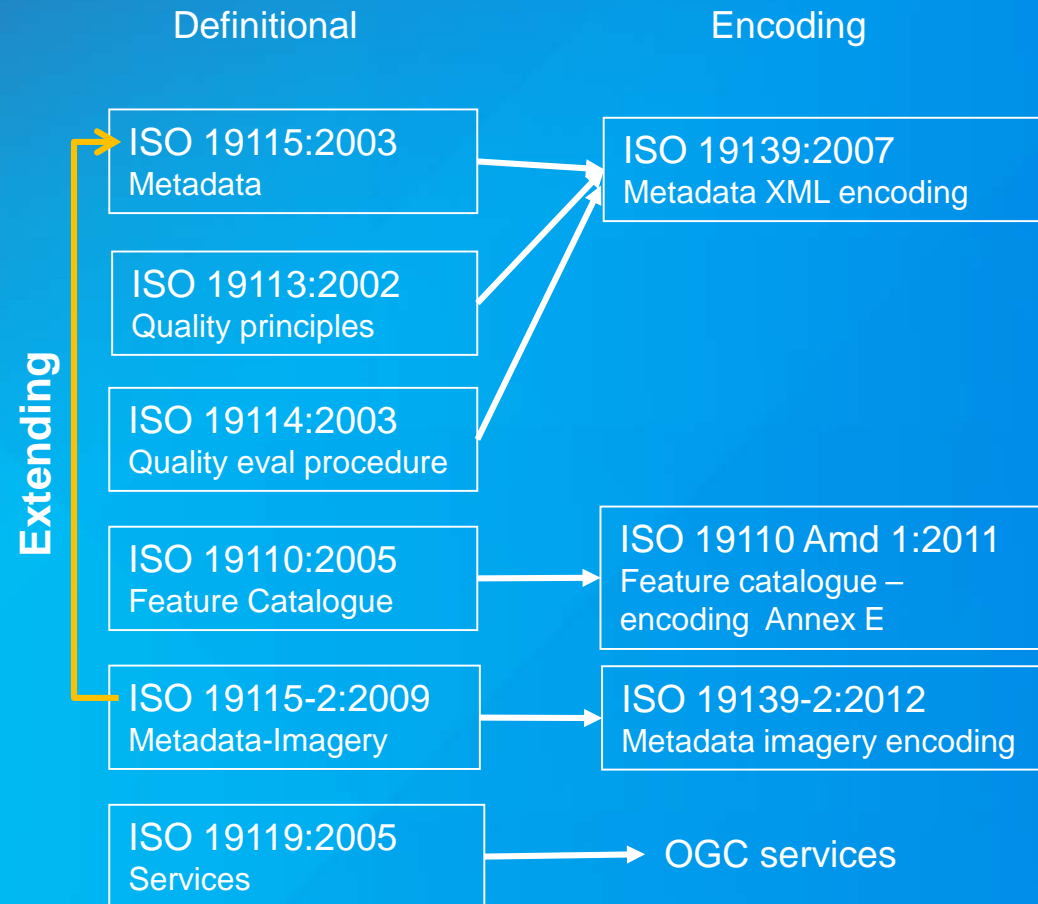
Definitional

Encoding

Extending

ISO 19115:2003
Metadata

ISO 19139:2007
Metadata XML encoding

ISO 19113:2002
Quality principles

ISO 19114:2003
Quality eval procedure

ISO 19110:2005
Feature Catalogue

ISO 19110 Amd 1:2011
Feature catalogue – encoding Annex E

ISO 19115-2:2009
Metadata-Imagery

ISO 19139-2:2012
Metadata imagery encoding

ISO 19119:2005
Services

OGC services